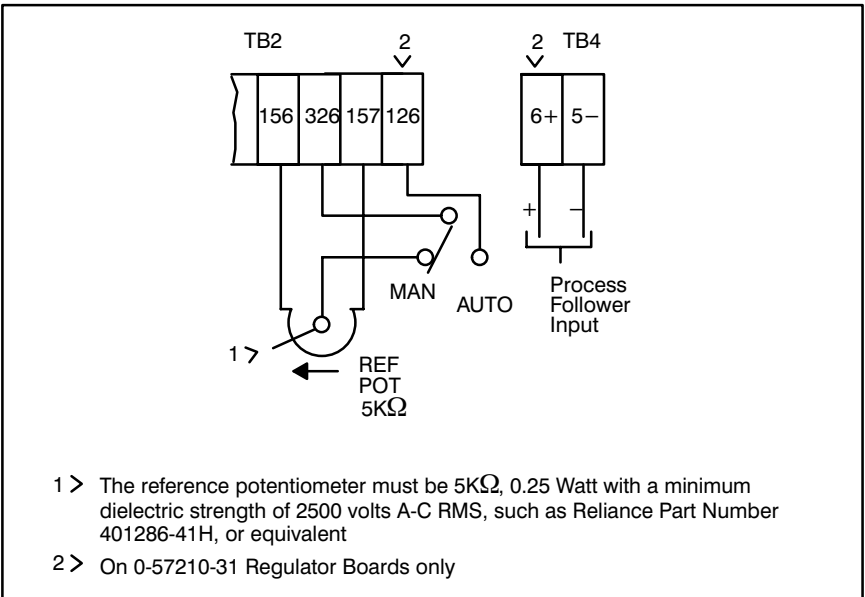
TB2

2

2 TB4

156 326 157 126

6+ 5−

+ −

MAN

AUTO

Process Follower Input

1

REF POT 5K$\Omega$

1 The reference potentiometer must be 5K$\Omega$, 0.25 Watt with a minimum dielectric strength of 2500 volts A-C RMS, such as Reliance Part Number 401286-41H, or equivalent

2 On 0-57210-31 Regulator Boards only